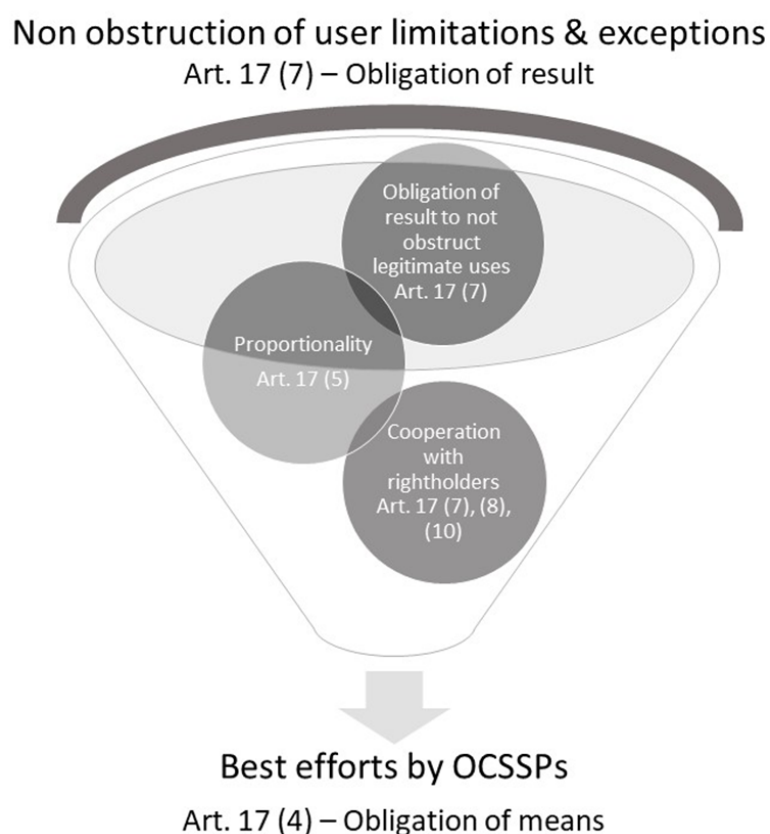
Non obstruction of user limitations & exceptions
Art. 17 (7) – Obligation of result

Obligation of result to not obstruct legitimate uses Art. 17 (7)

Proportionality
Art. 17 (5)

Cooperation with rightholders Art. 17 (7), (8), (10)

Best efforts by OCSSPs
Art. 17 (4) – Obligation of means